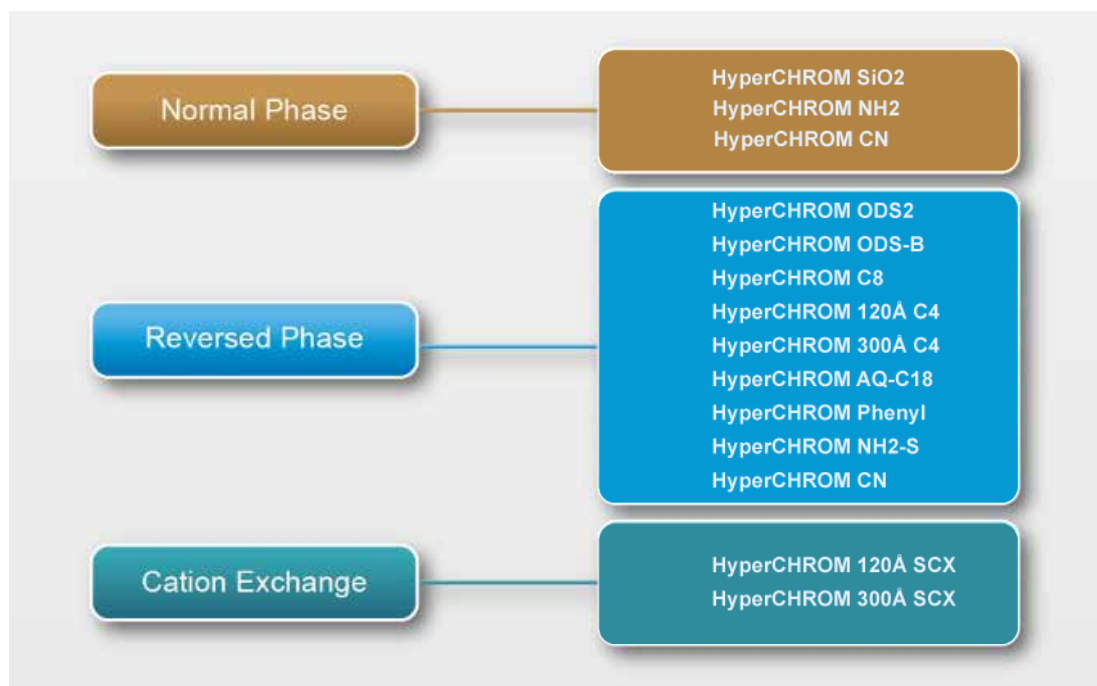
Normal Phase

HyperCHROM SiO2
HyperCHROM NH2
HyperCHROM CN

Reversed Phase

HyperCHROM ODS2
HyperCHROM ODS-B
HyperCHROM C8
HyperCHROM 120Å C4
HyperCHROM 300Å C4
HyperCHROM AQ-C18
HyperCHROM Phenyl
HyperCHROM NH2-S
HyperCHROM CN

Cation Exchange

HyperCHROM 120Å SCX
HyperCHROM 300Å SCX